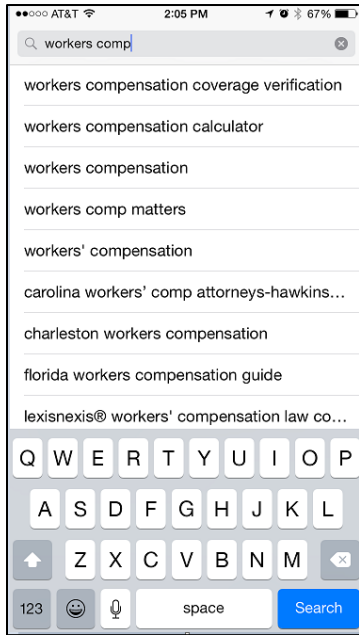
●●○○○ AT&T 2:05 PM 67%

workers comp

workers compensation coverage verification

workers compensation calculator

workers compensation

workers comp matters

workers' compensation

carolina workers' comp attorneys-hawkins...

charleston workers compensation

florida workers compensation guide

lexisnexis® workers' compensation law co...

Q W E R T Y U I O P

A S D F G H J K L

Z X C V B N M

123 space Search